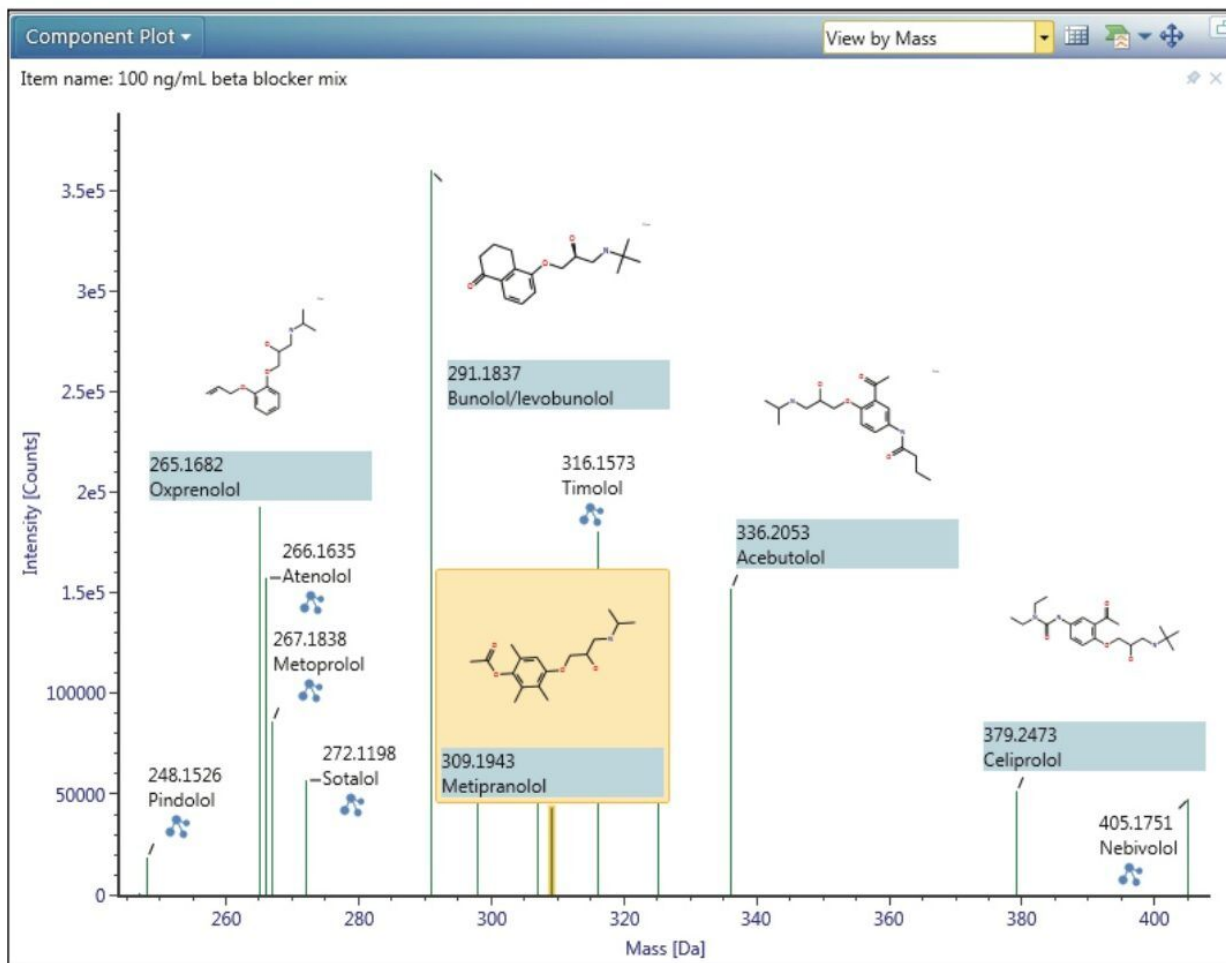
Component Plot ▾

View by Mass

Item name: 100 ng/mL beta blocker mix

Intensity [Counts]

3.5e5

3e5

2.5e5

2e5

1.5e5

100000

50000

0

291.1837
Bunolol/levobunolol

265.1682
Oxprenolol

316.1573
Timolol

336.2053
Acebutolol

266.1635
Atenolol

267.1838
Metoprolol

272.1198
Sotalol

248.1526
Pindolol

309.1943
Metipranolol

379.2473
Celiprolol

405.1751
Nebivolol

260 280 300 320 340 360 380 400

Mass [Da]